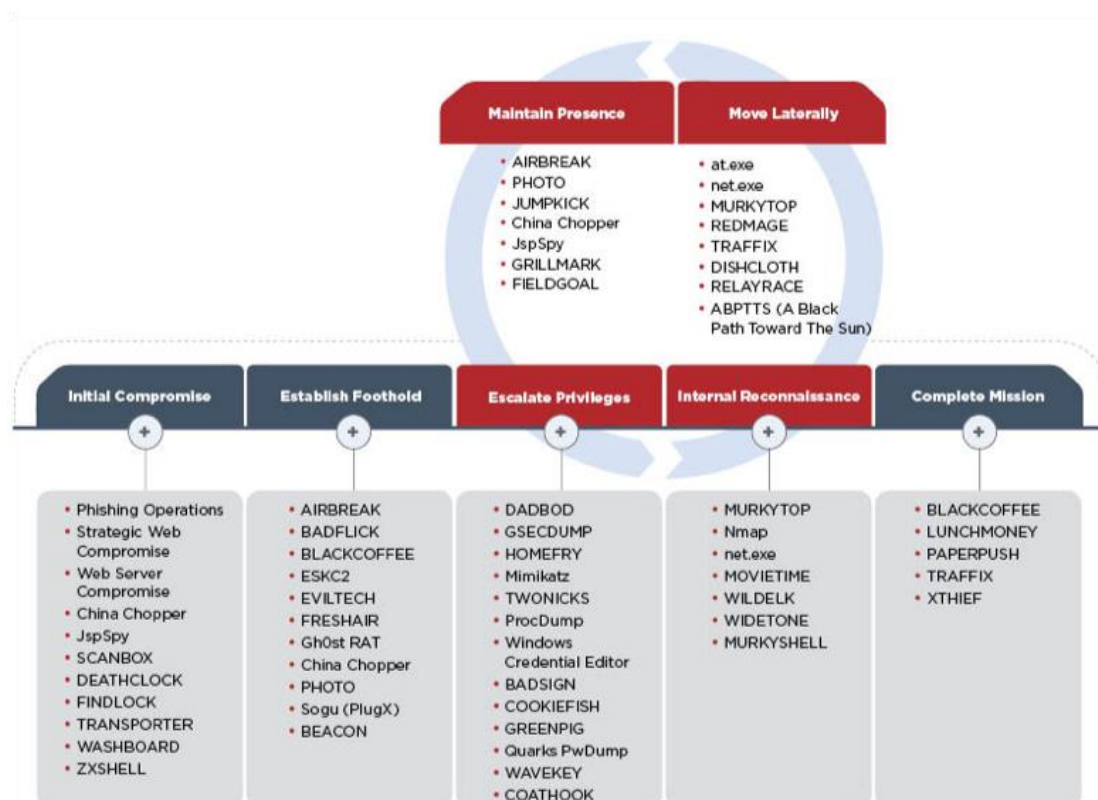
Maintain Presence

- AIRBREAK
- PHOTO
- JUMPKICK
- China Chopper
- JspSpy
- GRILLMARK
- FIELDGOAL

Move Laterally

- at.exe
- net.exe
- MURKYTOP
- REDMAGE
- TRAFFIX
- DISHCLOTH
- RELAYRACE
- ABPTTS (A Black Path Toward The Sun)

Initial Compromise

+

- Phishing Operations
- Strategic Web Compromise
- Web Server Compromise
- China Chopper
- JspSpy
- SCANBOX
- DEATHCLOCK
- FINDLOCK
- TRANSPORTER
- WASHBOARD
- ZXSHELL

Establish Foothold

+

- AIRBREAK
- BADFLICK
- BLACKCOFFEE
- ESKC2
- EVILTECH
- FRESHAIR
- Gh0st RAT
- China Chopper
- PHOTO
- Sogu (PlugX)
- BEACON

Escalate Privileges

+

- DADBOD
- GSECDUMP
- HOMEFRY
- Mimikatz
- TWONICKS
- ProcDump
- Windows Credential Editor
- BADSIGN
- COOKIEFISH
- GREENPIG
- Quarks PwDump
- WAVEKEY
- COATHOOK

Internal Reconnaissance

+

- MURKYTOP
- Nmap
- net.exe
- MOVIETIME
- WILDELK
- WIDETONE
- MURKYSHELL

Complete Mission

+

- BLACKCOFFEE
- LUNCHMONEY
- PAPERPUSH
- TRAFFIX
- XTHIEF